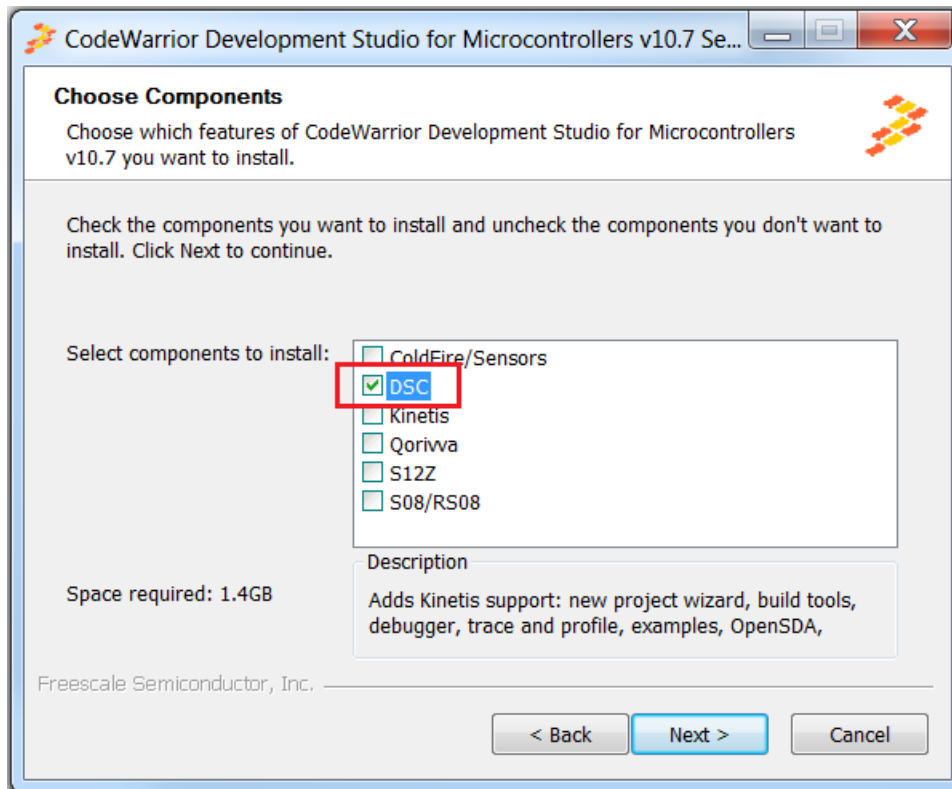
CodeWarrior Development Studio for Microcontrollers v10.7 Se...

Choose Components

Choose which features of CodeWarrior Development Studio for Microcontrollers v10.7 you want to install.

Check the components you want to install and uncheck the components you don't want to install. Click Next to continue.

Select components to install:

ColdFire/Sensors
DSC
Kinetis
Qorivva
S12Z
S08/RS08

Space required: 1.4GB

Description

Adds Kinetis support: new project wizard, build tools, debugger, trace and profile, examples, OpenSDA,

Freescale Semiconductor, Inc.

< Back
Next >
Cancel